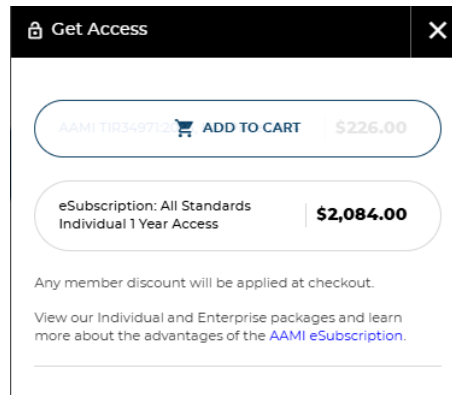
Get Access

×

AAMI TIR34971:2 ADD TO CART $226.00

eSubscription: All Standards Individual 1 Year Access $2,084.00

Any member discount will be applied at checkout.

View our Individual and Enterprise packages and learn more about the advantages of the AAMI eSubscription.